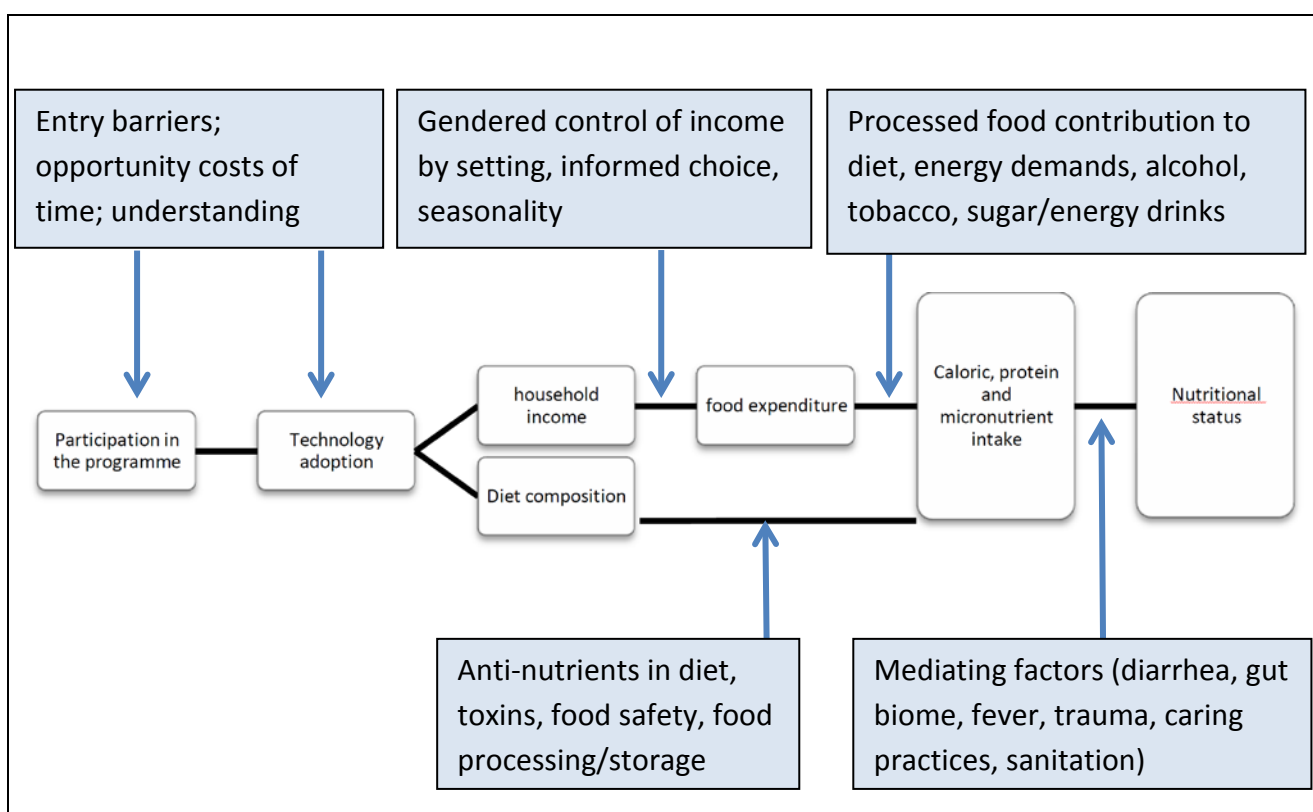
Entry barriers; opportunity costs of time; understanding

Gendered control of income by setting, informed choice, seasonality

Processed food contribution to diet, energy demands, alcohol, tobacco, sugar/energy drinks

Participation in the programme

Technology adoption

household income

food expenditure

Diet composition

Caloric, protein and micronutrient intake

Nutritional status

Anti-nutrients in diet, toxins, food safety, food processing/storage

Mediating factors (diarrhea, gut biome, fever, trauma, caring practices, sanitation)